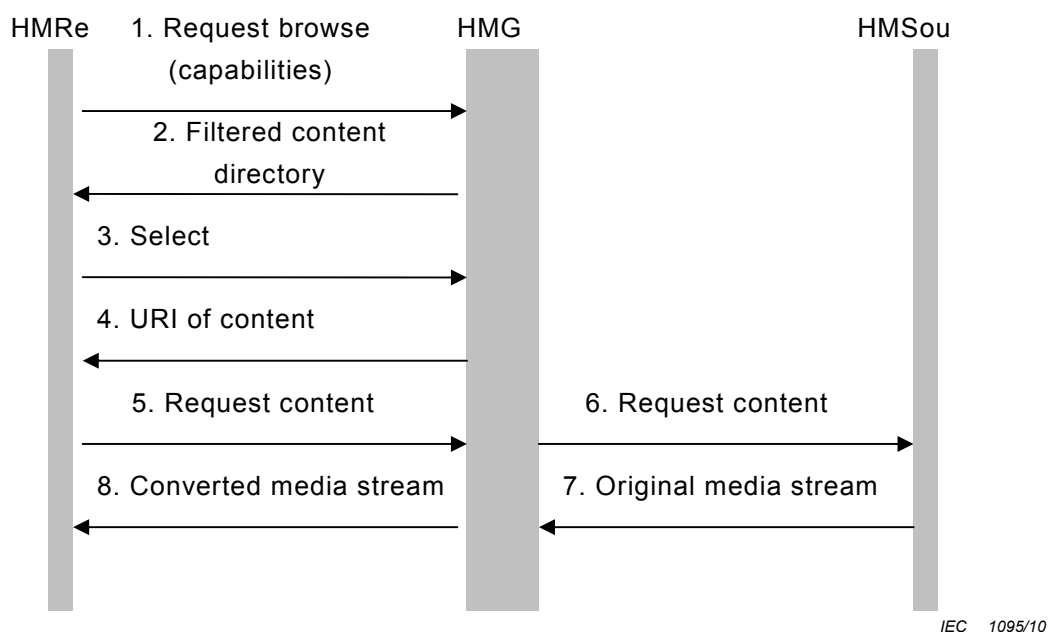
HMRe

1. Request browse (capabilities)

HMG

HMSou

2. Filtered content directory

3. Select

4. URI of content

5. Request content

6. Request content

8. Converted media stream

7. Original media stream

IEC 1095/10